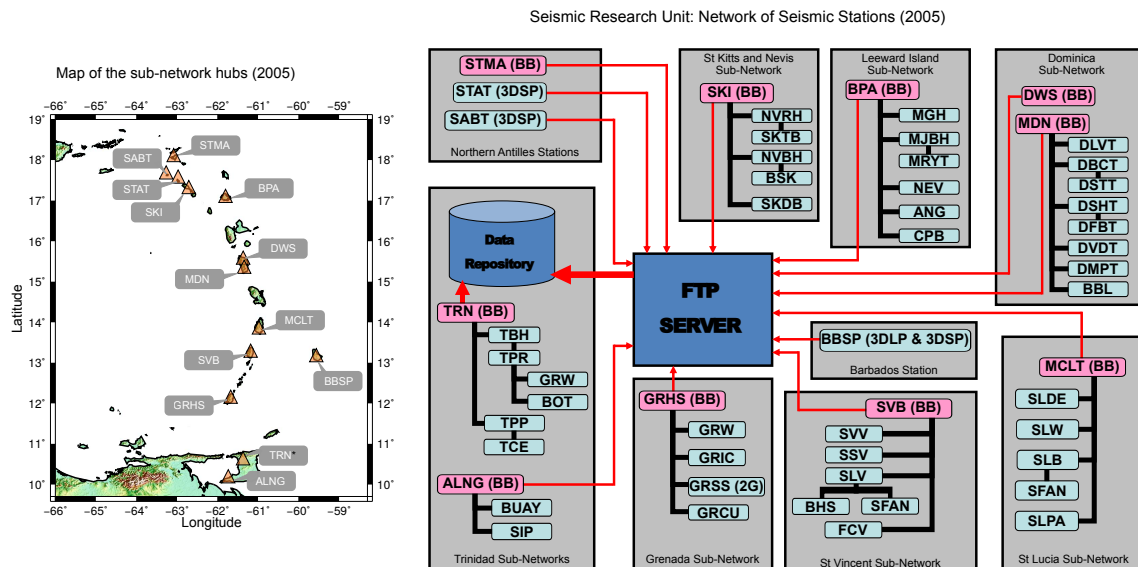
Seismic Research Unit: Network of Seismic Stations (2005)

Map of the sub-network hubs (2005)

−66˚ −65˚ −64˚ −63˚ −62˚ −61˚ −60˚ −59˚

19˚ 18˚ 17˚ 16˚ 15˚ 14˚ 13˚ 12˚ 11˚ 10˚

Latitude

Longitude

STMA
SABT
STAT
SKI
BPA
DWS
MDN
MCLT
SVB
BBSP
GRHS
TRN
ALNG

STMA (BB)
STAT (3DSP)
SABT (3DSP)
Northern Antilles Stations

St Kitts and Nevis Sub-Network
SKI (BB)
NVRH
SKTB
NVBH
BSK
SKDB

Leeward Island Sub-Network
BPA (BB)
MGH
MJBH
MRYT
NEV
ANG
CPB

Dominica Sub-Network
DWS (BB)
MDN (BB)
DLVT
DBCT
DSTT
DSHT
DFBT
DVDT
DMPT
BBL

Data Repository

FTP SERVER

TRN (BB)
TBH
TPR
GRW
BOT
TPP
TCE
ALNG (BB)
BUAY
SIP
Trinidad Sub-Networks

BBSP (3DLP & 3DSP)
Barbados Station

GRHS (BB)
GRW
GRIC
GRSS (2G)
GRCU
Grenada Sub-Network

SVB (BB)
SVV
SSV
SLV
BHS
SFAN
FCV
St Vincent Sub-Network

MCLT (BB)
SLDE
SLW
SLB
SFAN
SLPA
St Lucia Sub-Network